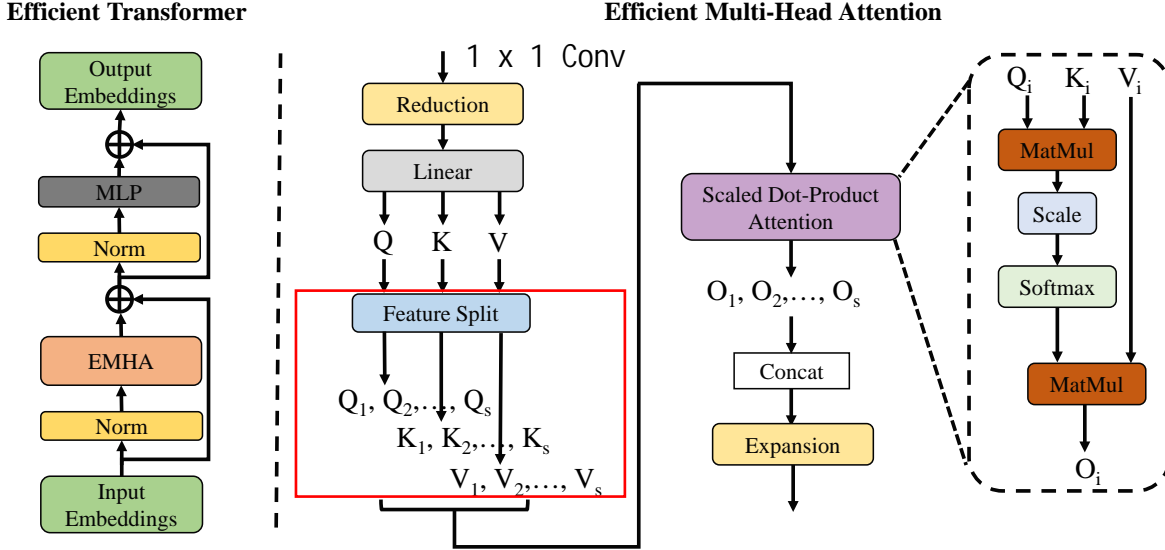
Efficient Transformer

Output Embeddings

MLP

Norm

EMHA

Norm

Input Embeddings

Efficient Multi-Head Attention

1 x 1 Conv

Reduction

Linear

Q K V

Feature Split

$Q_1, Q_2, \ldots, Q_s$

$K_1, K_2, \ldots, K_s$

$V_1, V_2, \ldots, V_s$

Scaled Dot-Product Attention

$O_1, O_2, \ldots, O_s$

Concat

Expansion

$Q_i$ $K_i$ $V_i$

MatMul

Scale

Softmax

MatMul

$O_i$